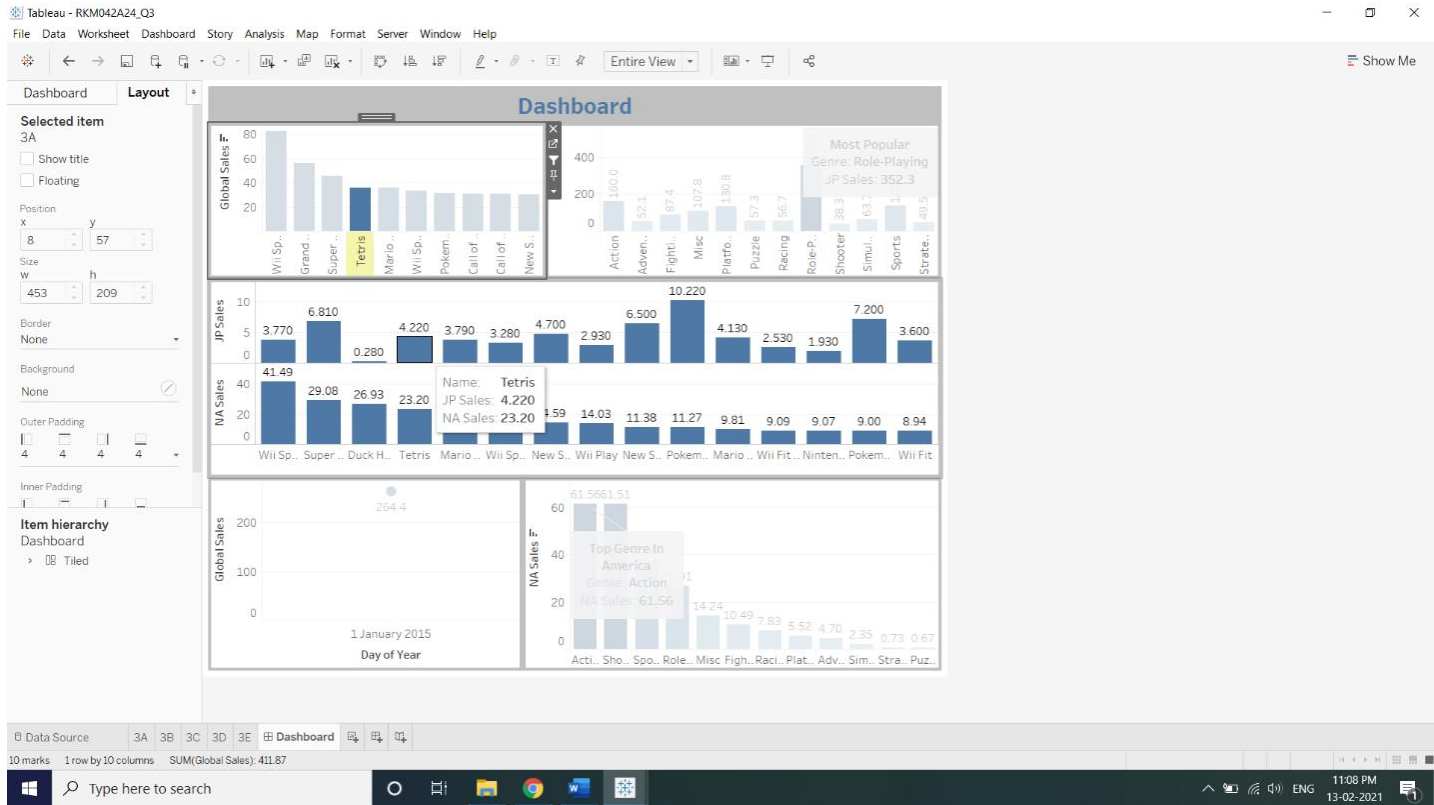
Tableau - RKM042A24_Q3

File Data Worksheet Dashboard Story Analysis Map Format Server Window Help

Entire View

Show Me

Dashboard Layout

Selected item
3A
Show title
Floating

Position
x y
8 57

Size
w h
453 209

Border
None

Background
None

Outer Padding
4 4 4 4

Inner Padding

Item hierarchy
Dashboard
Tiled

Dashboard

Global Sales
80
60
40
20
Wii Sp.. Grand.. Super.. Tetris Mario.. Wii Sp.. Pokem.. Call of.. Call of.. New S..

400
200
0
160.0 52.1 87.4 107.8 130.8 57.3 56.7 38.3 63.7 1 49.5
Action Adven.. Fighti.. Misc Platfo.. Puzzle Racing Role-P.. Shooter Simul.. Sports Strate..

Most Popular
Genre: Role-Playing
JP Sales: 352.3

JP Sales
10
5
0
3.770 6.810 0.280 4.220 3.790 3.280 4.700 2.930 6.500 10.220 4.130 2.530 1.930 7.200 3.600

NA Sales
40
20
0
41.49 29.08 26.93 23.20 4.59 14.03 11.38 11.27 9.81 9.09 9.07 9.00 8.94
Wii Sp.. Super.. Duck H.. Tetris Mario.. Wii Sp.. New S.. Wii Play New S.. Pokem.. Mario.. Wii Fit.. Ninten.. Pokem.. Wii Fit

Name: Tetris
JP Sales: 4.220
NA Sales: 23.20

Global Sales
200
100
0
264.4
1 January 2015
Day of Year

NA Sales
60
40
20
0
61.56 61.51 14.24 10.49 7.83 5.52 4.70 2.35 0.73 0.67
Acti.. Sho.. Spo.. Role.. Misc Figh.. Raci.. Plat.. Adv.. Sim.. Stra.. Puz..

Top Genre In
America
Genre: Action
NA Sales: 61.56

Data Source 3A 3B 3C 3D 3E Dashboard

10 marks 1 row by 10 columns SUM(Global Sales): 411.87

Type here to search

ENG 11:08 PM 13-02-2021